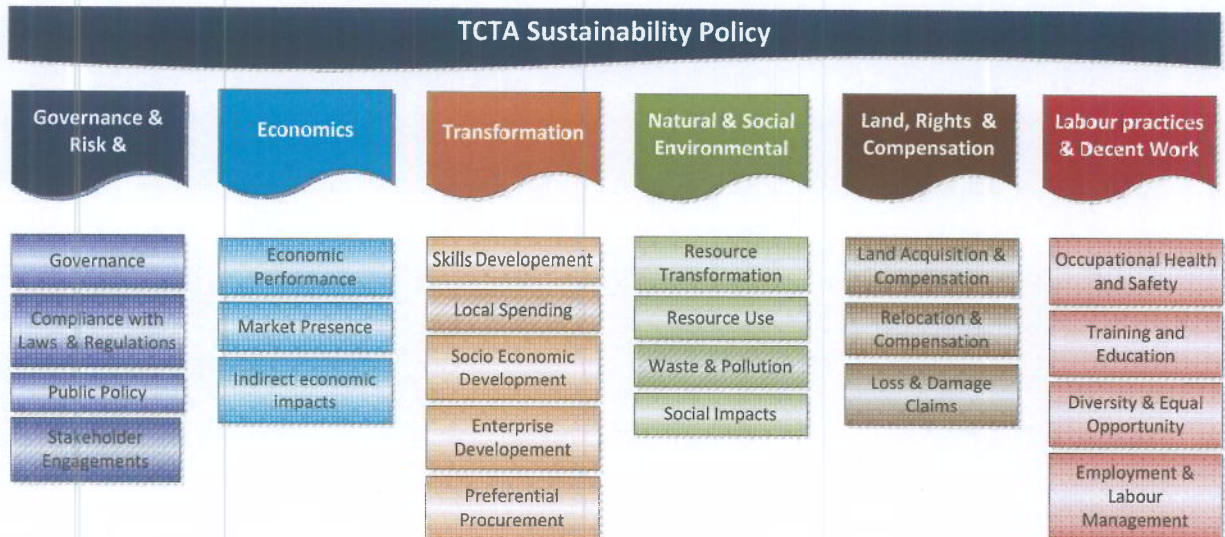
TCTA Sustainability Policy

Governance & Risk &

Economics

Transformation

Natural & Social Environmental

Land, Rights & Compensation

Labour practices & Decent Work

Governance

Compliance with Laws & Regulations

Public Policy

Stakeholder Engagements

Economic Performance

Market Presence

Indirect economic impacts

Skills Developement

Local Spending

Socio Economic Development

Enterprise Developement

Preferential Procurement

Resource Transformation

Resource Use

Waste & Pollution

Social Impacts

Land Acquisition & Compensation

Relocation & Compensation

Loss & Damage Claims

Occupational Health and Safety

Training and Education

Diversity & Equal Opportunity

Employment & Labour Management